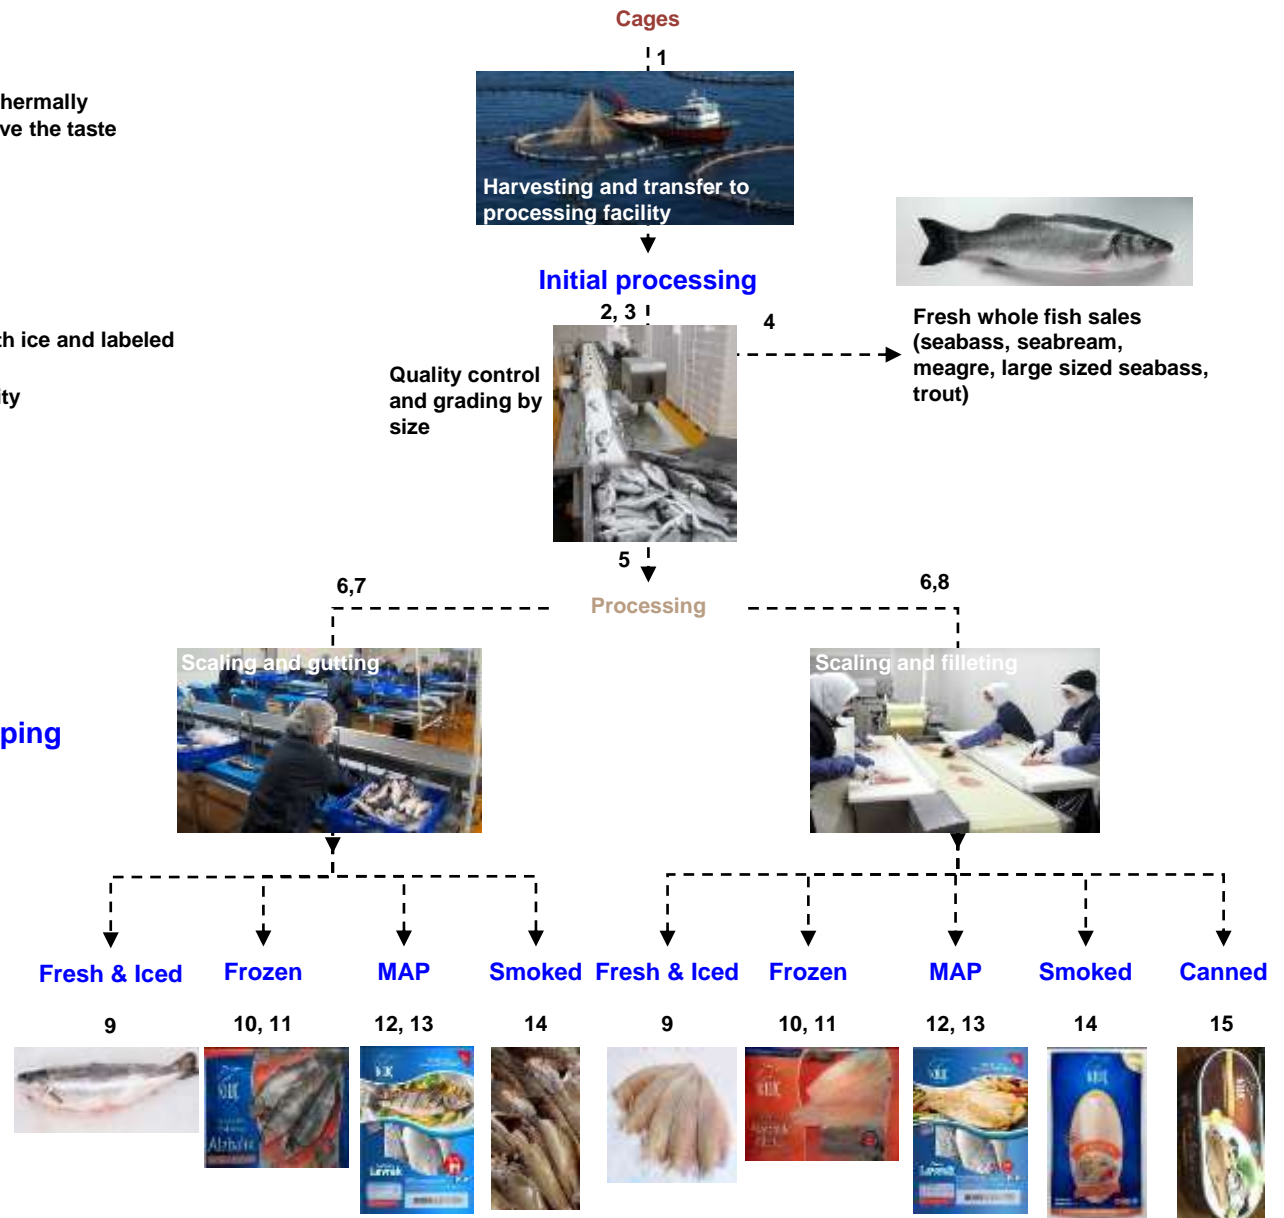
hermally
ve the taste

h ice and labeled

ty

ping

Cages

1

Harvesting and transfer to processing facility

Initial processing

2, 3

4

Fresh whole fish sales (seabass, seabream, meagre, large sized seabass, trout)

Quality control and grading by size

5

6,7

Processing

6,8

Scaling and gutting

Scaling and filleting

Fresh & Iced

Frozen

MAP

Smoked

Fresh & Iced

Frozen

MAP

Smoked

Canned

9

10, 11

12, 13

14

9

10, 11

12, 13

14

15